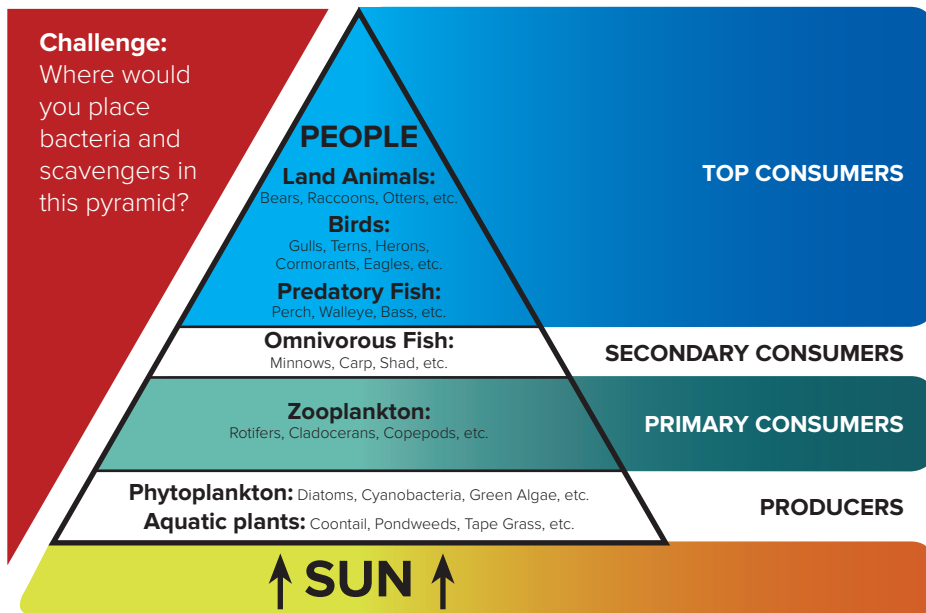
Challenge:
Where would you place bacteria and scavengers in this pyramid?

PEOPLE

Land Animals:
Bears, Raccoons, Otters, etc.

Birds:
Gulls, Terns, Herons, Cormorants, Eagles, etc.

Predatory Fish:
Perch, Walleye, Bass, etc.

TOP CONSUMERS

Omnivorous Fish:
Minnows, Carp, Shad, etc.

SECONDARY CONSUMERS

Zooplankton:
Rotifers, Cladocerans, Copepods, etc.

PRIMARY CONSUMERS

Phytoplankton: Diatoms, Cyanobacteria, Green Algae, etc.
Aquatic plants: Coontail, Pondweeds, Tape Grass, etc.

PRODUCERS

SUN